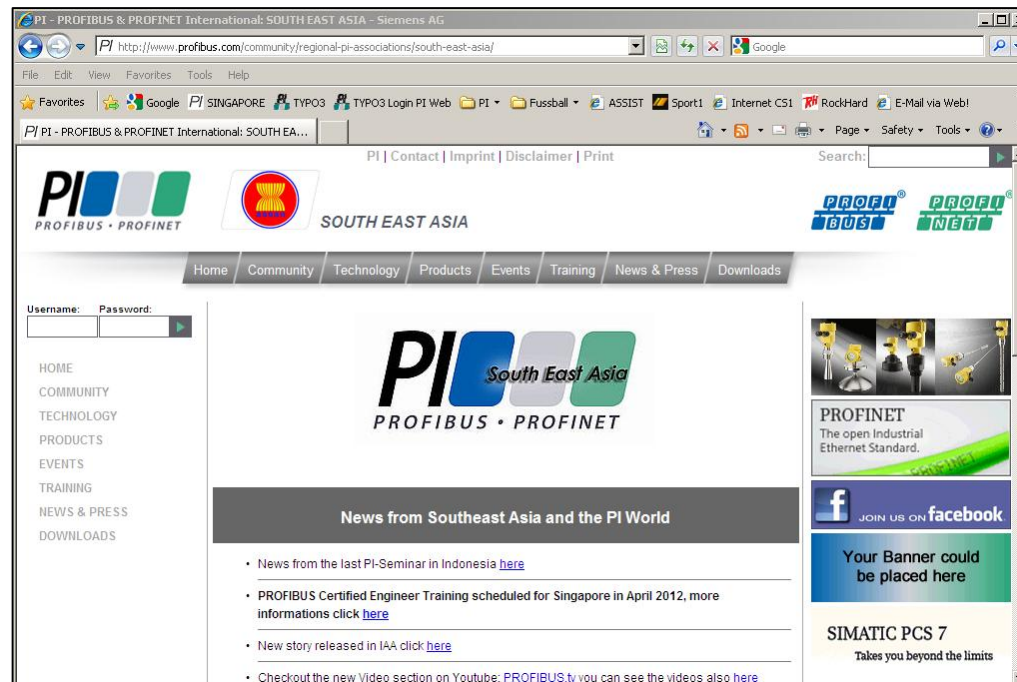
PI - PROFIBUS & PROFINET International: SOUTH EAST ASIA - Siemens AG

http://www.profibus.com/community/regional-pi-associations/south-east-asia/

Google

File Edit View Favorites Tools Help

Favorites Google SINGAPORE TYPO3 TYPO3 Login PI Web PI Fussball ASSIST Sport1 Internet CS1 RockHard E-Mail via Web!

PI - PROFIBUS & PROFINET International: SOUTH EA...

Page Safety Tools

PI | Contact | Imprint | Disclaimer | Print

Search:

PI PROFIBUS • PROFINET

SOUTH EAST ASIA

PROFI BUS PROFI NET

Home Community Technology Products Events Training News & Press Downloads

Username: Password:

HOME
COMMUNITY
TECHNOLOGY
PRODUCTS
EVENTS
TRAINING
NEWS & PRESS
DOWNLOADS

PI South East Asia PROFIBUS • PROFINET

News from Southeast Asia and the PI World

• News from the last PI-Seminar in Indonesia here

• PROFIBUS Certified Engineer Training scheduled for Singapore in April 2012, more informations click here

• New story released in IAA click here

• Checkout the new Video section on Youtube: PROFIBUS.tv you can see the videos also here

PROFINET
The open Industrial Ethernet Standard.

JOIN US ON facebook

Your Banner could be placed here

SIMATIC PCS 7
Takes you beyond the limits